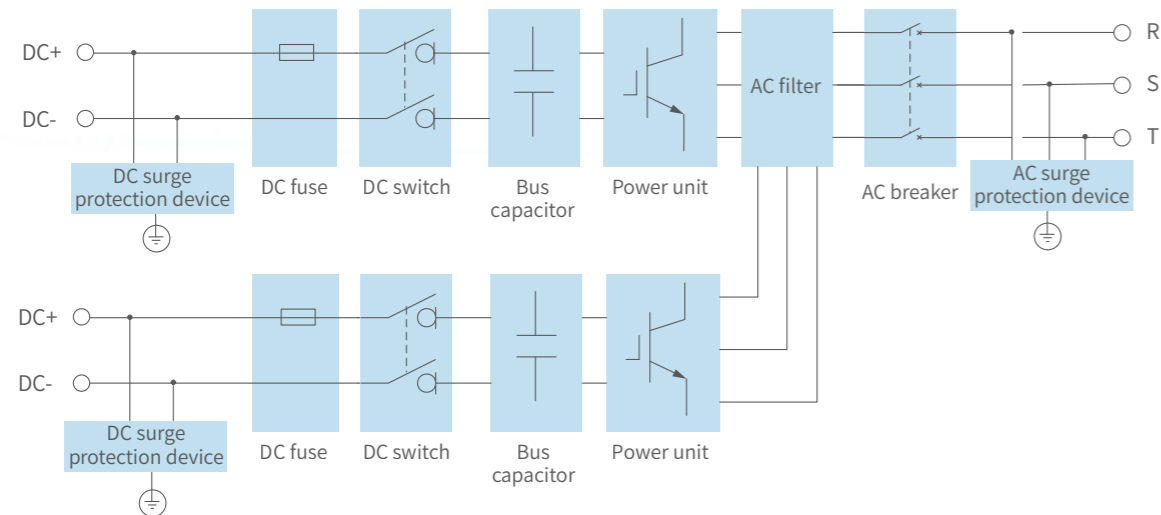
DC+
DC-
DC surge protection device
DC fuse
DC switch
Bus capacitor
Power unit
AC filter
AC breaker
R
S
T
AC surge protection device
DC+
DC-
DC surge protection device
DC fuse
DC switch
Bus capacitor
Power unit